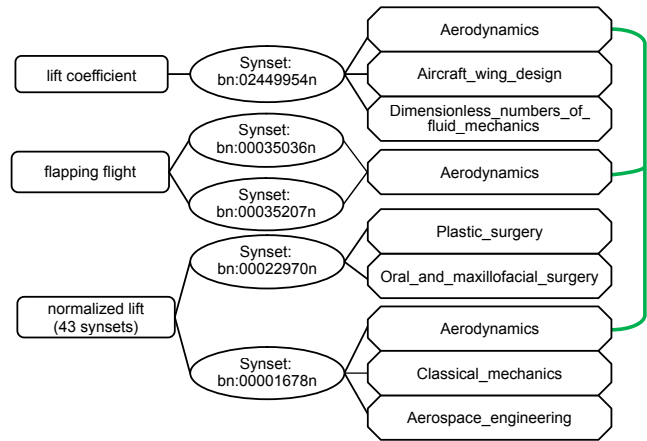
lift coefficient

Synset: bn:02449954n

Aerodynamics

Aircraft_wing_design

Dimensionless_numbers_of_fluid_mechanics

flapping flight

Synset: bn:00035036n

Synset: bn:00035207n

Aerodynamics

normalized lift (43 synsets)

Synset: bn:00022970n

Plastic_surgery

Oral_and_maxillofacial_surgery

Synset: bn:00001678n

Aerodynamics

Classical_mechanics

Aerospace_engineering